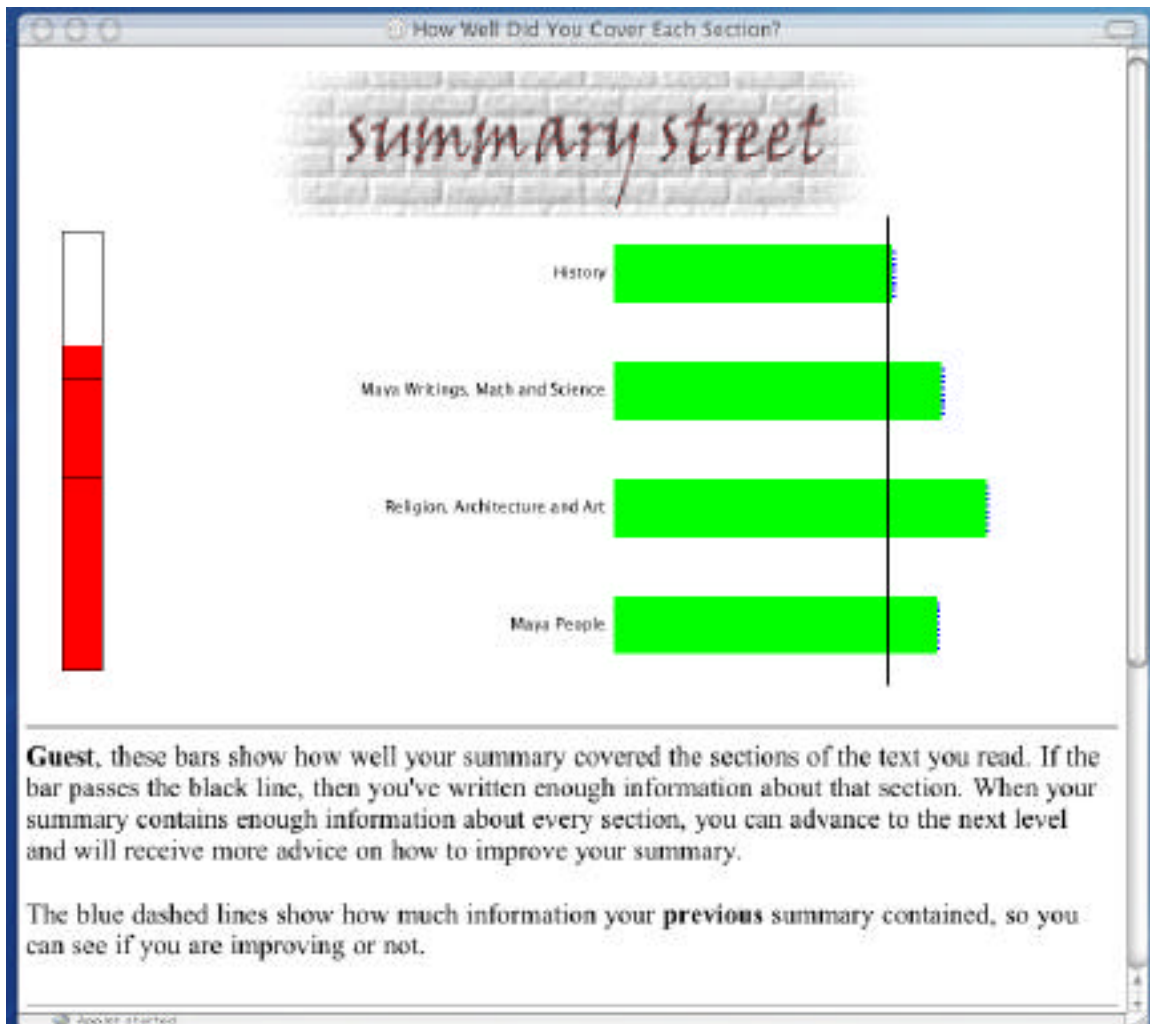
How Well Did You Cover Each Section?

summary street

History

Maya Writings, Math and Science

Religion, Architecture and Art

Maya People

**Guest**, these bars show how well your summary covered the sections of the text you read. If the bar passes the black line, then you've written enough information about that section. When your summary contains enough information about every section, you can advance to the next level and will receive more advice on how to improve your summary.

The blue dashed lines show how much information your **previous** summary contained, so you can see if you are improving or not.

Applet started